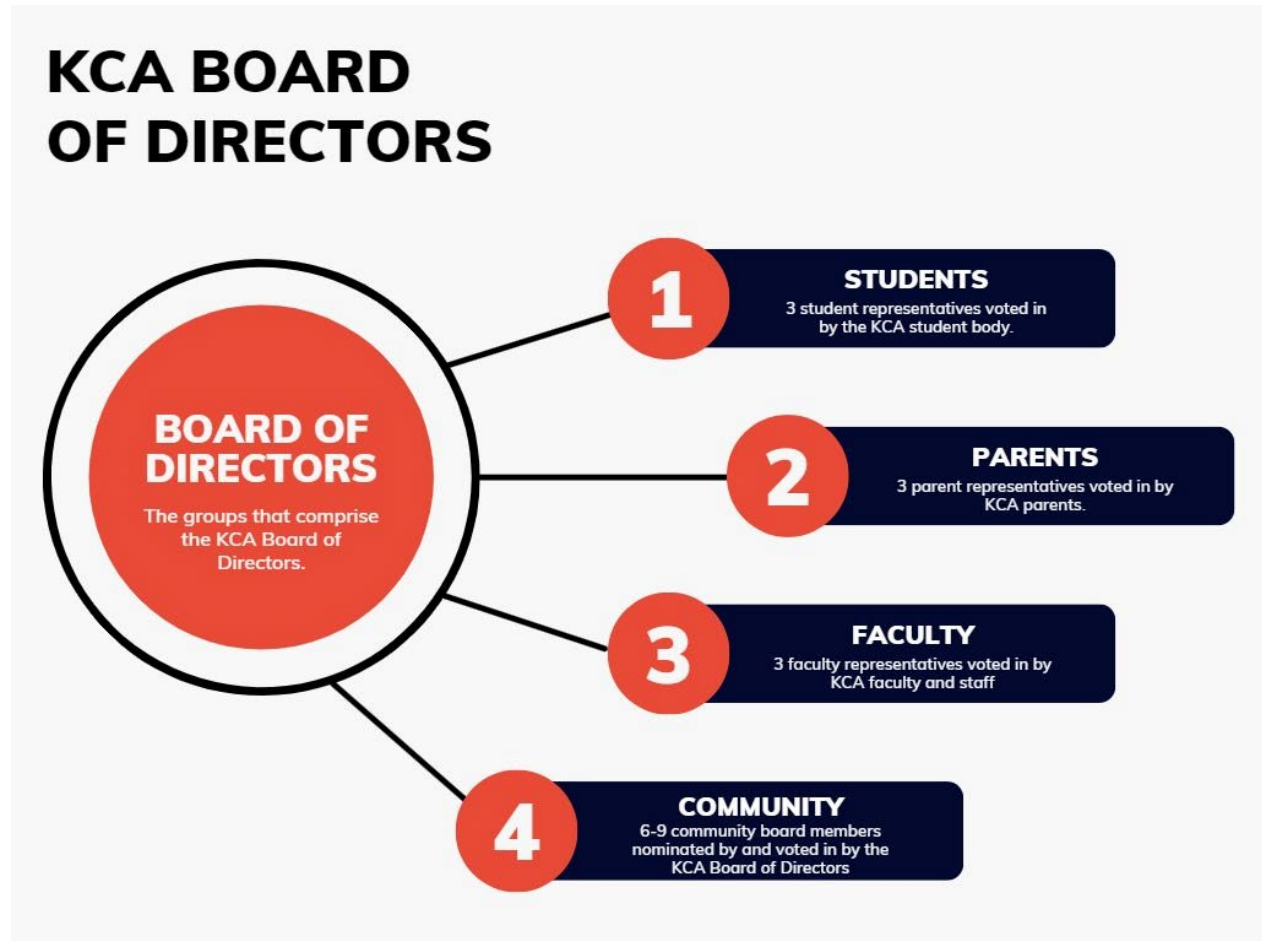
KCA BOARD OF DIRECTORS

BOARD OF DIRECTORS

The groups that comprise the KCA Board of Directors.

1

STUDENTS

3 student representatives voted in by the KCA student body.

2

PARENTS

3 parent representatives voted in by KCA parents.

3

FACULTY

3 faculty representatives voted in by KCA faculty and staff

4

COMMUNITY

6-9 community board members nominated by and voted in by the KCA Board of Directors